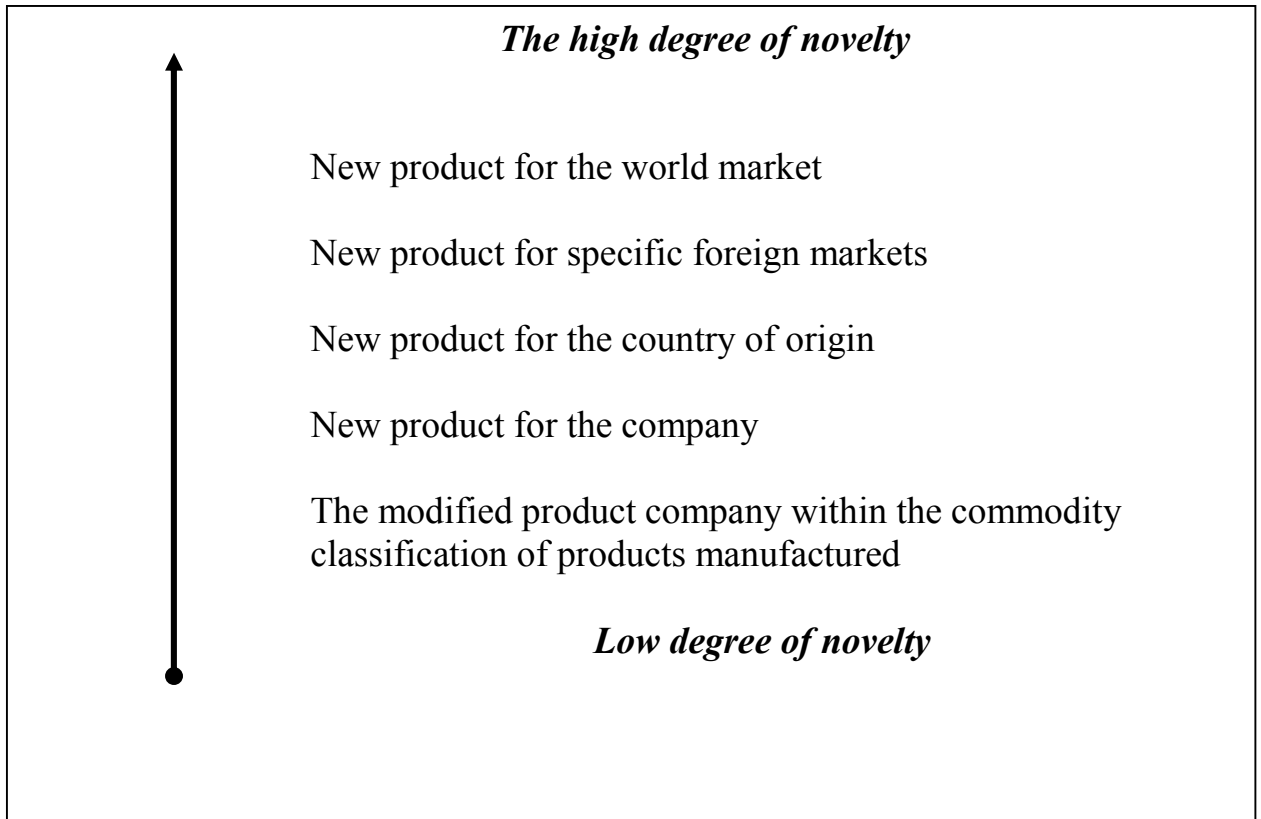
*The high degree of novelty*

New product for the world market

New product for specific foreign markets

New product for the country of origin

New product for the company

The modified product company within the commodity classification of products manufactured

*Low degree of novelty*